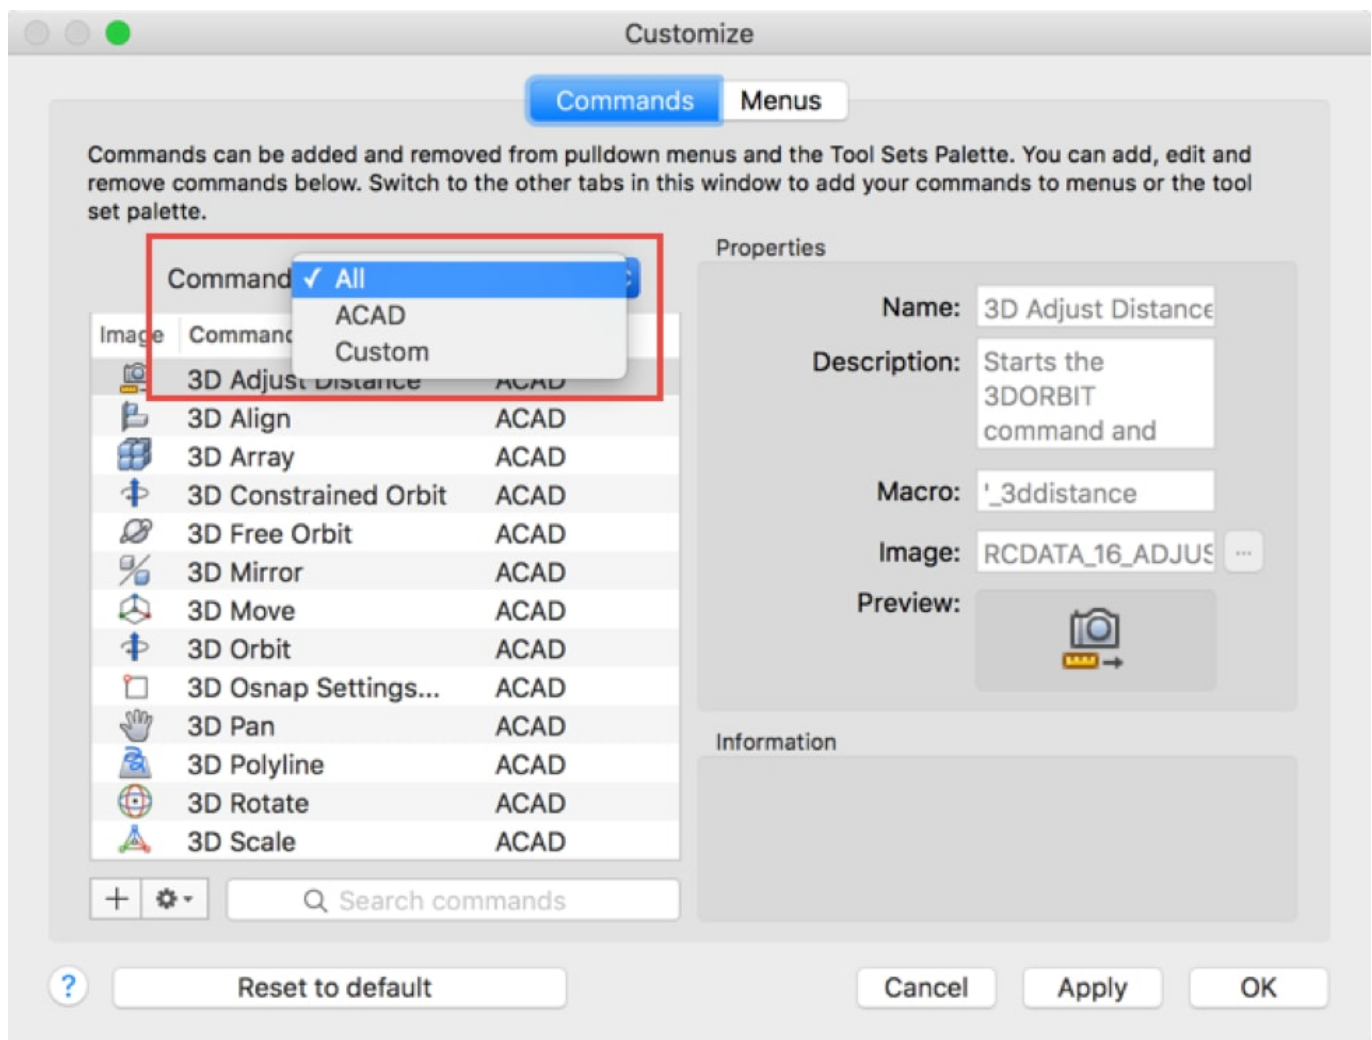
Customize

Commands Menus

Commands can be added and removed from pulldown menus and the Tool Sets Palette. You can add, edit and remove commands below. Switch to the other tabs in this window to add your commands to menus or the tool set palette.

Command ✓ All
ACAD
Custom

| Image | Command | |
|---|---|---|
| | 3D Adjust Distance | ACAD |
| | 3D Align | ACAD |
| | 3D Array | ACAD |
| | 3D Constrained Orbit | ACAD |
| | 3D Free Orbit | ACAD |
| | 3D Mirror | ACAD |
| | 3D Move | ACAD |
| | 3D Orbit | ACAD |
| | 3D Osnap Settings... | ACAD |
| | 3D Pan | ACAD |
| | 3D Polyline | ACAD |
| | 3D Rotate | ACAD |
| | 3D Scale | ACAD |

+ Search commands

Properties

Name: 3D Adjust Distance

Description: Starts the 3DORBIT command and

Macro: '_3ddistance

Image: RCDATA_16_ADJUS ...

Preview:

Information

?

Reset to default

Cancel Apply OK